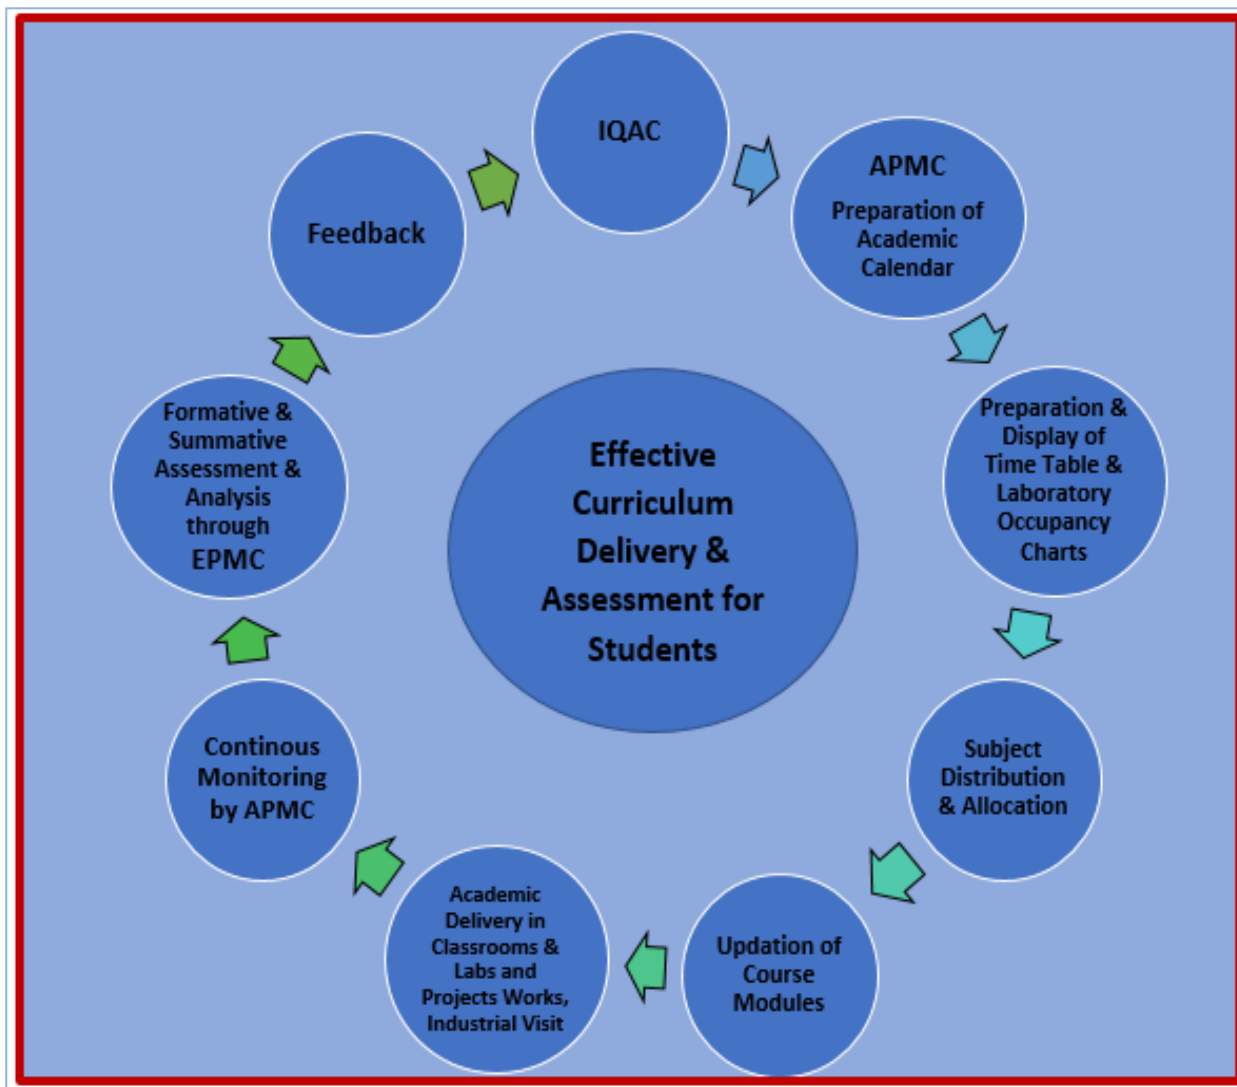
Effective Curriculum Delivery & Assessment for Students

IQAC

APMC
Preparation of Academic Calendar

Preparation & Display of Time Table & Laboratory Occupancy Charts

Subject Distribution & Allocation

Updation of Course Modules

Academic Delivery in Classrooms & Labs and Projects Works, Industrial Visit

Continous Monitoring by APMC

Formative & Summative Assessment & Analysis through EPMC

Feedback